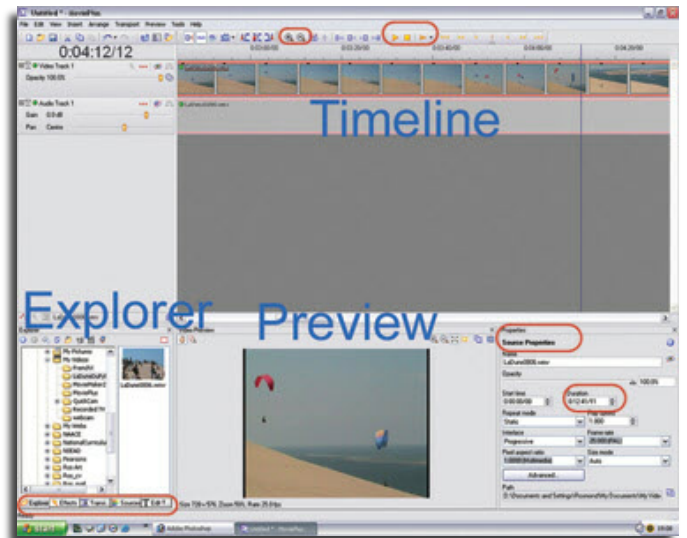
Untitled * - MoviePlus

File Edit View Insert Arrange Transport Preview Tools Help

0:04:12/12

Video Track 1

Opacity 100.0%

Audio Track 1

Gain 0.0 dB

Pan Centre

Timeline

Explorer

Preview

Explorer

My Pictures

My Videos

LaDune0806.wmv

Explorer Effects Topics Sounds Edit

Video Preview

Size 704 x 576 Zoom 56% Rate 25.0 fps

Properties

Source Properties

Name

LaDune0806.wmv

Opacity

100.0%

Start time

0:00:00/00

Duration

0:02:45/11

Repeat mode

Stalls

Play speed

1.000

Interlace

Progressive

Frame rate

25.000 (PAL)

Pixel aspect ratio

1.0000 (Unaltered)

Size mode

Auto

Advanced...

Path

D:\Documents and Settings\Rosmond\My Documents\My Vide

start

Adobe Photoshop

Untitled * - MoviePlus

19:00